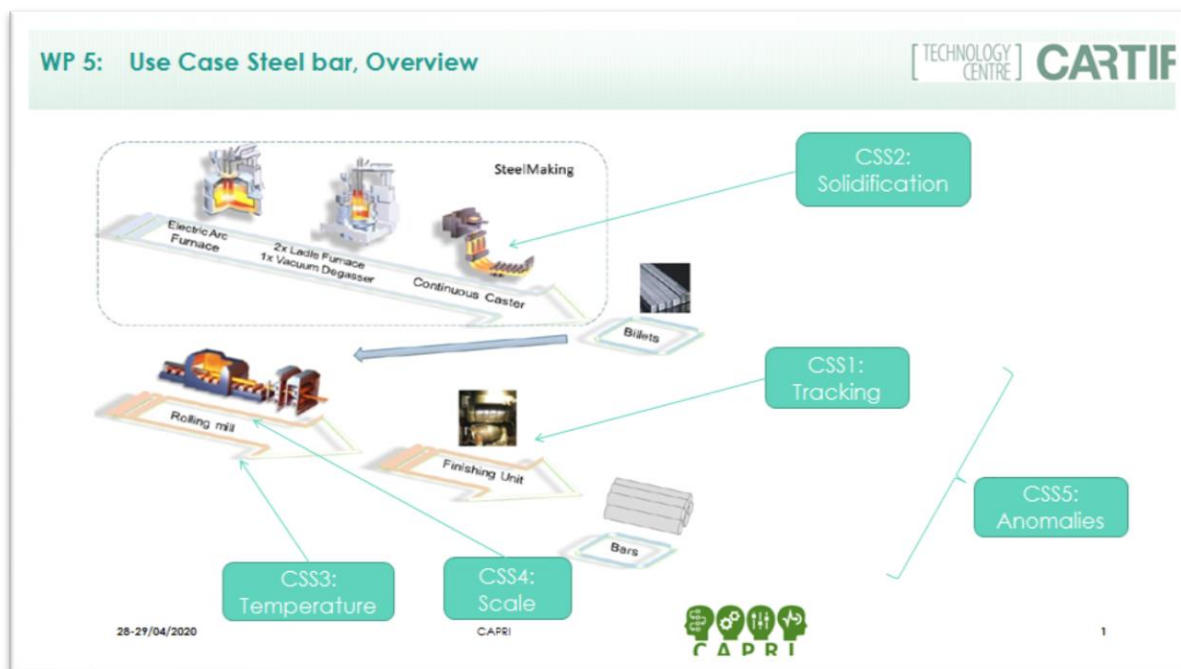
WP 5: Use Case Steel bar, Overview

[TECHNOLOGY CENTRE] CARTIF

SteelMaking

Electric Arc Furnace

2x Ladle Furnace 1x Vacuum Degasser

Continuous Caster

CSS2: Solidification

Billets

CSS1: Tracking

Rolling mill

Finishing Unit

Bars

CSS5: Anomalies

CSS3: Temperature

CSS4: Scale

28-29/04/2020

CAPRI

CAPRI

1